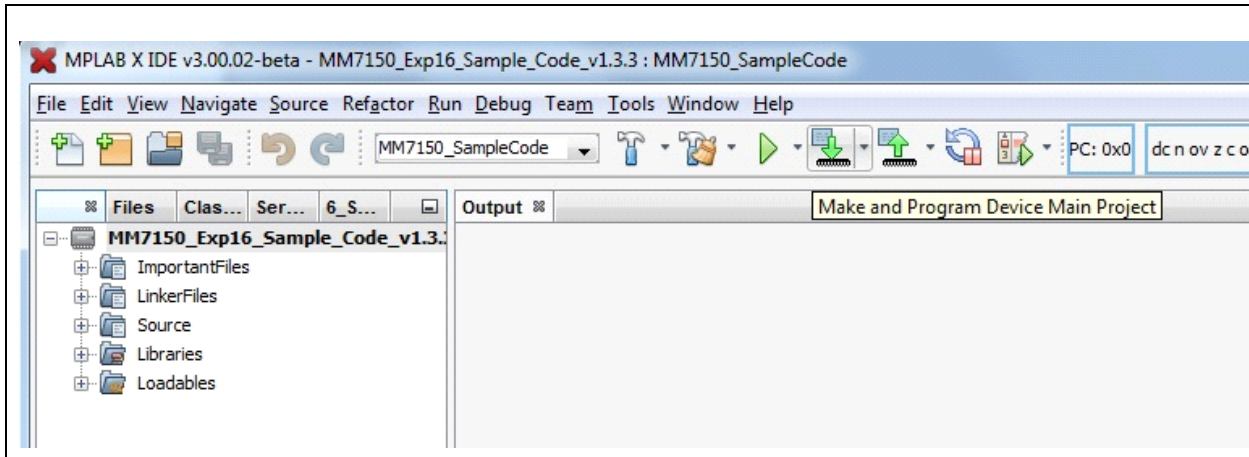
MPLAB X IDE v3.00.02-beta - MM7150_Exp16_Sample_Code_v1.3.3 : MM7150_SampleCode

File Edit View Navigate Source Refactor Run Debug Team Tools Window Help

MM7150_SampleCode

PC: 0x0 dc n ov z c o

Files Clas... Ser... 6_S...

Output

Make and Program Device Main Project

MM7150_Exp16_Sample_Code_v1.3.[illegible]

ImportantFiles

LinkerFiles

Source

Libraries

Loadables